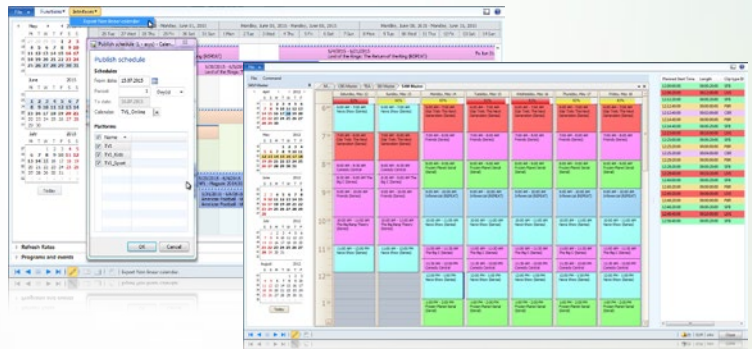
File Functions Schedules

Export from linear calendar

Monday, June 01, 2015 Monday, June 08, 2015 Monday, June 15, 2015 Monday, June 22, 2015

Publish schedule

Publish schedule

Schedules

From date 20.07.2015

Period 5 Day(s)

To date 24.07.2015

Calendar TVL_Online

Platforms

Name

TVL

TVL_Kids

TVL_Sport

OK Cancel

Today

Refresh Rates

Programs and events

June 2015

July 2015

Export from linear calendar

File Command

Today